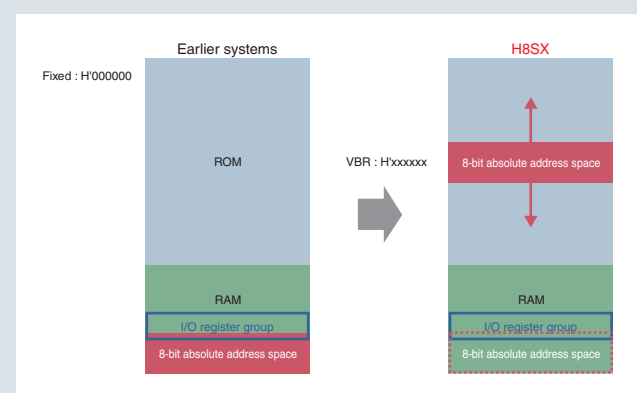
Earlier systems

H8SX

Fixed : H'000000

ROM

VBR : H'xxxxxx

8-bit absolute address space

RAM

I/O register group

8-bit absolute address space

RAM

I/O register group

8-bit absolute address space